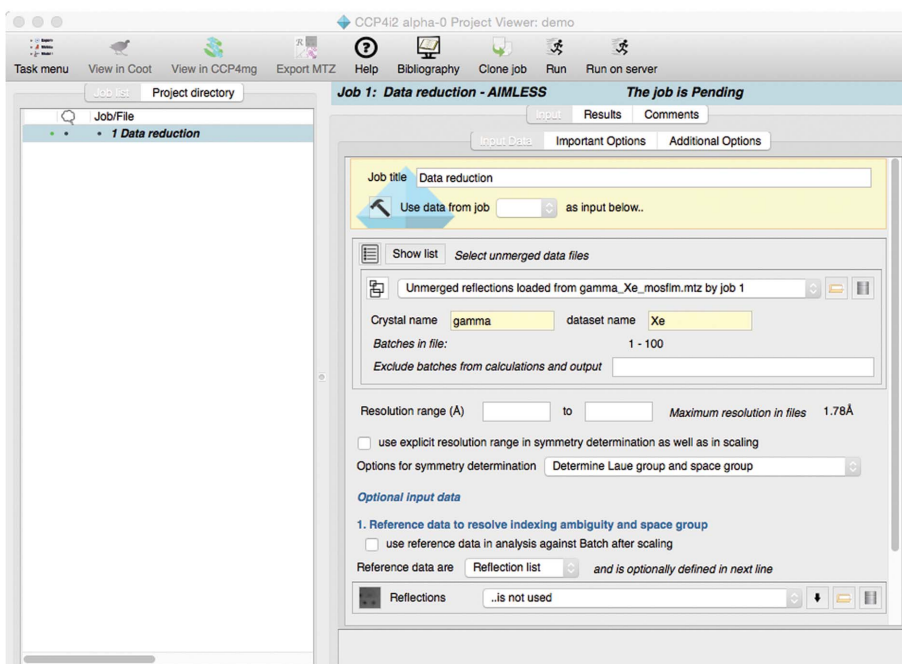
CCP4i2 alpha-0 Project Viewer: demo

Task menu View in Coot View in CCP4mg Export MTZ Help Bibliography Clone job Run Run on server

Job list Project directory

Job/File

1 Data reduction

Job 1: Data reduction - AIMLESS The job is Pending

Input Results Comments

Input Data Important Options Additional Options

Job title Data reduction

Use data from job as input below..

Show list Select unmerged data files

Unmerged reflections loaded from gamma_Xe_mosflm.mtz by job 1

Crystal name gamma dataset name Xe

Batches in file: 1 - 100

Exclude batches from calculations and output

Resolution range (Å) to Maximum resolution in files 1.78Å

use explicit resolution range in symmetry determination as well as in scaling

Options for symmetry determination Determine Laue group and space group

Optional input data

1. Reference data to resolve indexing ambiguity and space group

use reference data in analysis against Batch after scaling

Reference data are Reflection list and is optionally defined in next line

Reflections ..is not used